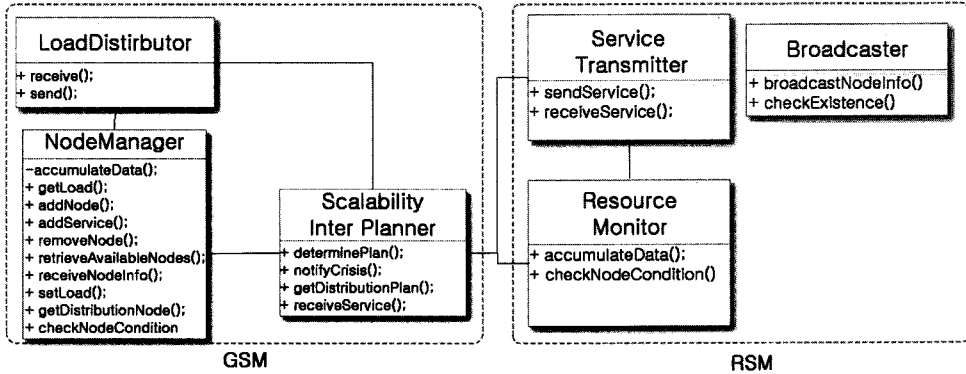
LoadDistirbutor

+ receive();
+ send();

NodeManager

-accumulateData();
+ getLoad();
+ addNode();
+ addService();
+ removeNode();
+ retrieveAvailableNodes();
+ receiveNodeInfo();
+ setLoad();
+ getDistributionNode();
+ checkNodeCondition

Scalability Inter Planner

+ determinePlan();
+ notifyCrisis();
+ getDistributionPlan();
+ receiveService();

GSM

Service Transmitter

+ sendService();
+ receiveService();

Broadcaster

+ broadcastNodeInfo()
+ checkExistence()

Resource Monitor

+ accumulateData();
+ checkNodeCondition()

RSM